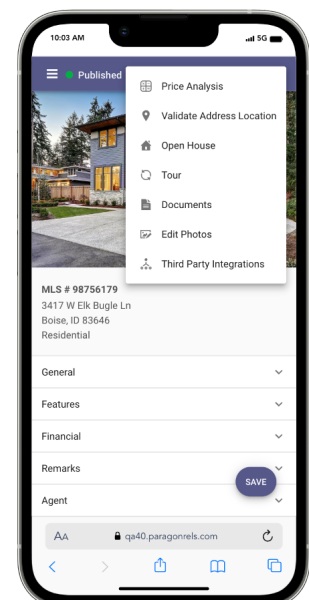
10:03 AM

5G

Published

Price Analysis

Validate Address Location

Open House

Tour

Documents

Edit Photos

Third Party Integrations

MLS # 98756179
3417 W Elk Bugle Ln
Boise, ID 83646
Residential

General

Features

Financial

Remarks

SAVE

Agent

AA qa40.paragonrels.com